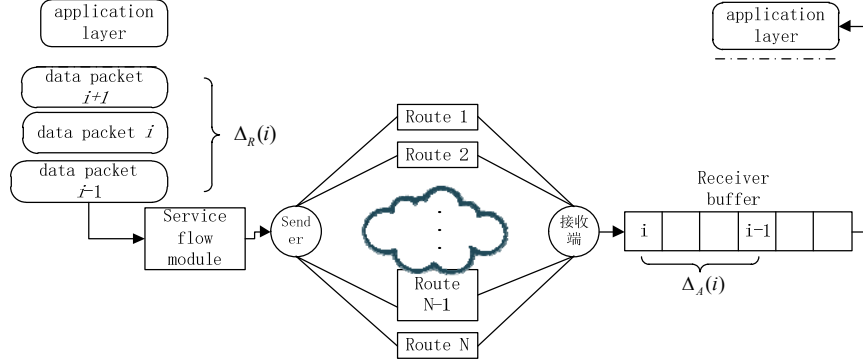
application layer

data packet $i+1$

data packet $i$

data packet $i-1$

$\Delta_R(i)$

Service flow module

Sender

Route 1

Route 2

.
.
.

Route N-1

Route N

接收端

Receiver buffer

| i | | | i-1 | | |
|---|---|---|---|---|---|

$\Delta_A(i)$

application layer